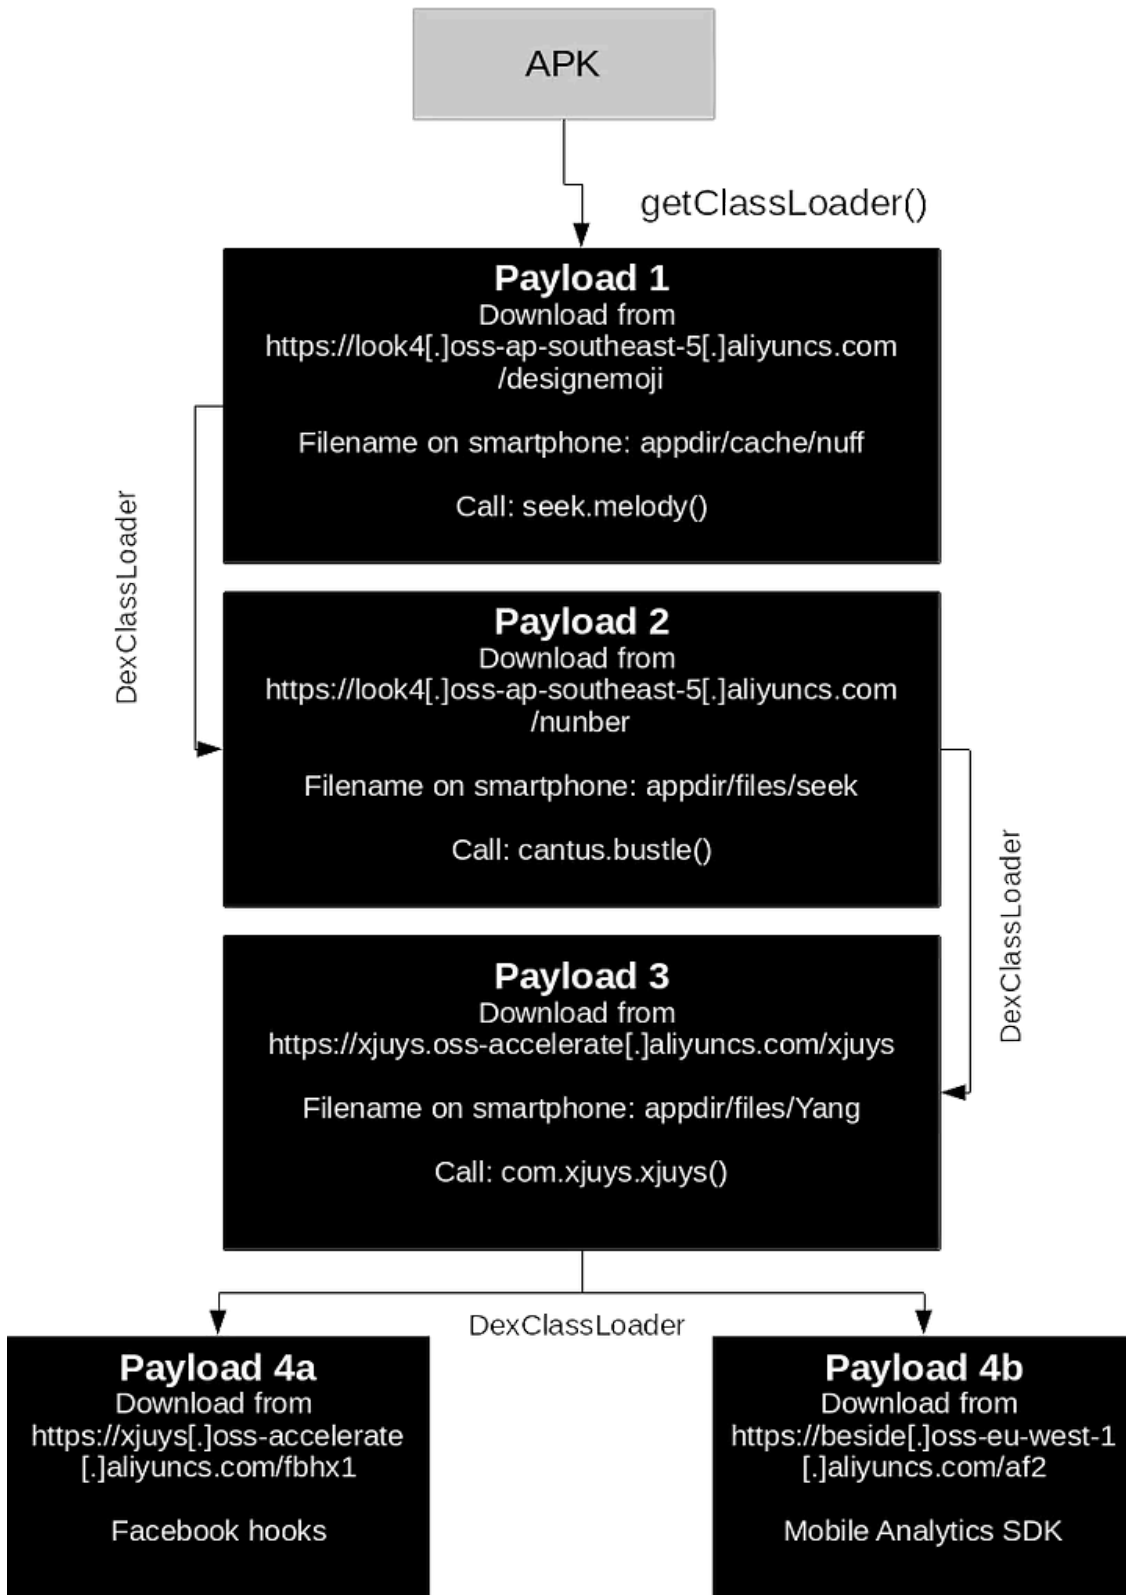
APK

getClassLoader()

Payload 1
Download from
https://look4[.]oss-ap-southeast-5[.]aliyuncs.com /designemoji

Filename on smartphone: appdir/cache/nuff

Call: seek.melody()

DexClassLoader

Payload 2
Download from
https://look4[.]oss-ap-southeast-5[.]aliyuncs.com /nunber

Filename on smartphone: appdir/files/seek

Call: cantus.bustle()

DexClassLoader

Payload 3
Download from
https://xjuys.oss-accelerate[.]aliyuncs.com/xjuys

Filename on smartphone: appdir/files/Yang

Call: com.xjuys.xjuys()

DexClassLoader

Payload 4a
Download from
https://xjuys[.]oss-accelerate [.]aliyuncs.com/fbhx1

Facebook hooks

Payload 4b
Download from
https://beside[.]oss-eu-west-1 [.]aliyuncs.com/af2

Mobile Analytics SDK